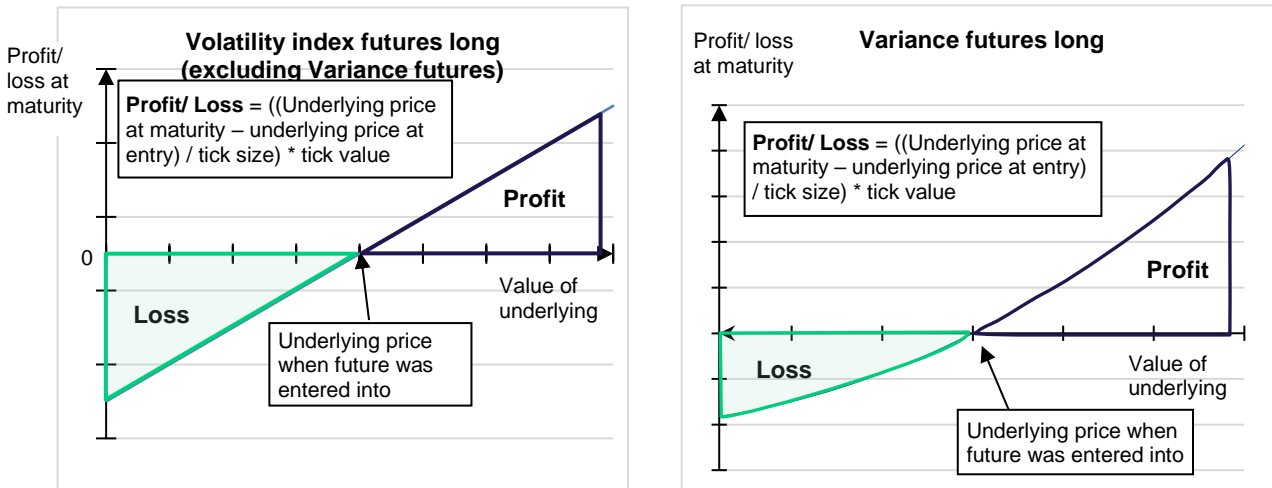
Profit/ loss at maturity

**Volatility index futures long (excluding Variance futures)**

**Profit/ Loss** = ((Underlying price at maturity – underlying price at entry) / tick size) * tick value

Profit

0

Value of underlying

Loss

Underlying price when future was entered into

Profit/ loss at maturity

**Variance futures long**

**Profit/ Loss** = ((Underlying price at maturity – underlying price at entry) / tick size) * tick value

Profit

Value of underlying

Loss

Underlying price when future was entered into